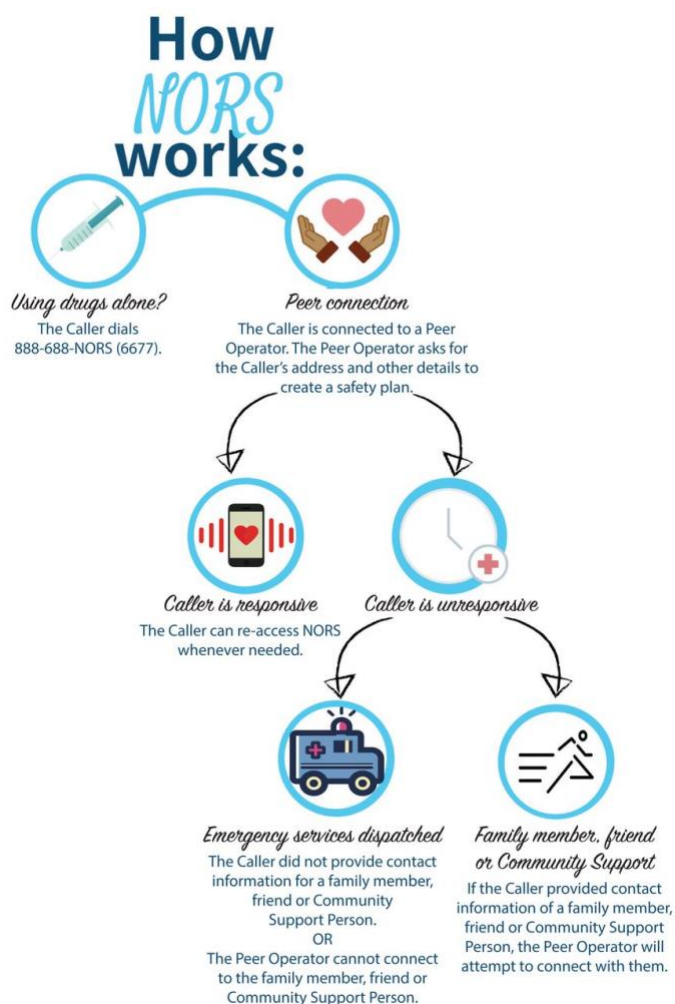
How
NORS
works:

Using drugs alone?
The Caller dials 888-688-NORS (6677).

Peer connection
The Caller is connected to a Peer Operator. The Peer Operator asks for the Caller's address and other details to create a safety plan.

Caller is responsive
The Caller can re-access NORS whenever needed.

Caller is unresponsive

Emergency services dispatched
The Caller did not provide contact information for a family member, friend or Community Support Person.
OR
The Peer Operator cannot connect to the family member, friend or Community Support Person.

Family member, friend or Community Support
If the Caller provided contact information of a family member, friend or Community Support Person, the Peer Operator will attempt to connect with them.